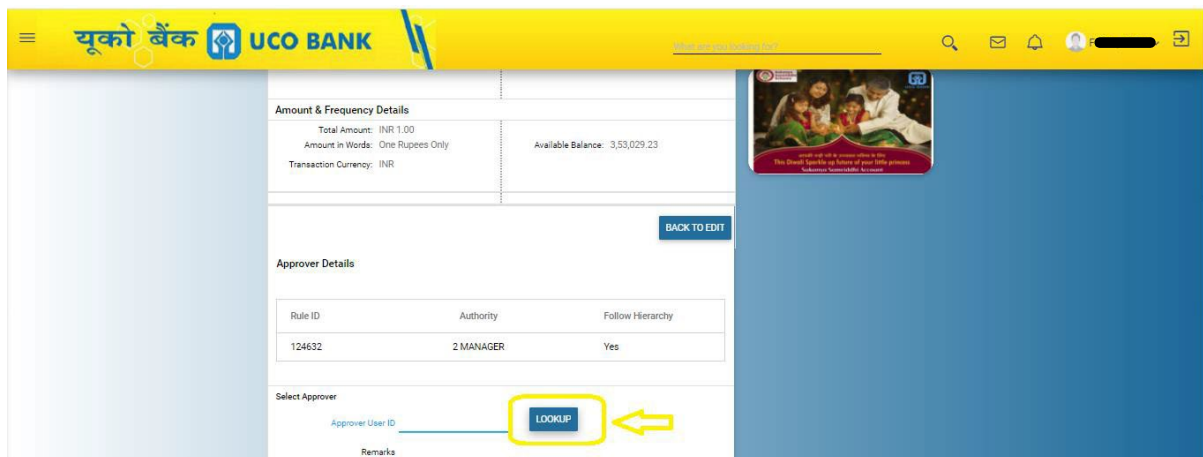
यूको बैंक UCO BANK

What are you looking for?

F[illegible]

Amount & Frequency Details

Total Amount: INR 1.00
Amount in Words: One Rupees Only
Transaction Currency: INR

Available Balance: 3,53,029.23

This Diwali Sparkle up future of your little princess
Sukanya Samriddhi Account

BACK TO EDIT

Approver Details

| Rule ID | Authority | Follow Hierarchy |
|---|---|---|
| 124632 | 2 MANAGER | Yes |

Select Approver

Approver User ID

LOOKUP

Remarks